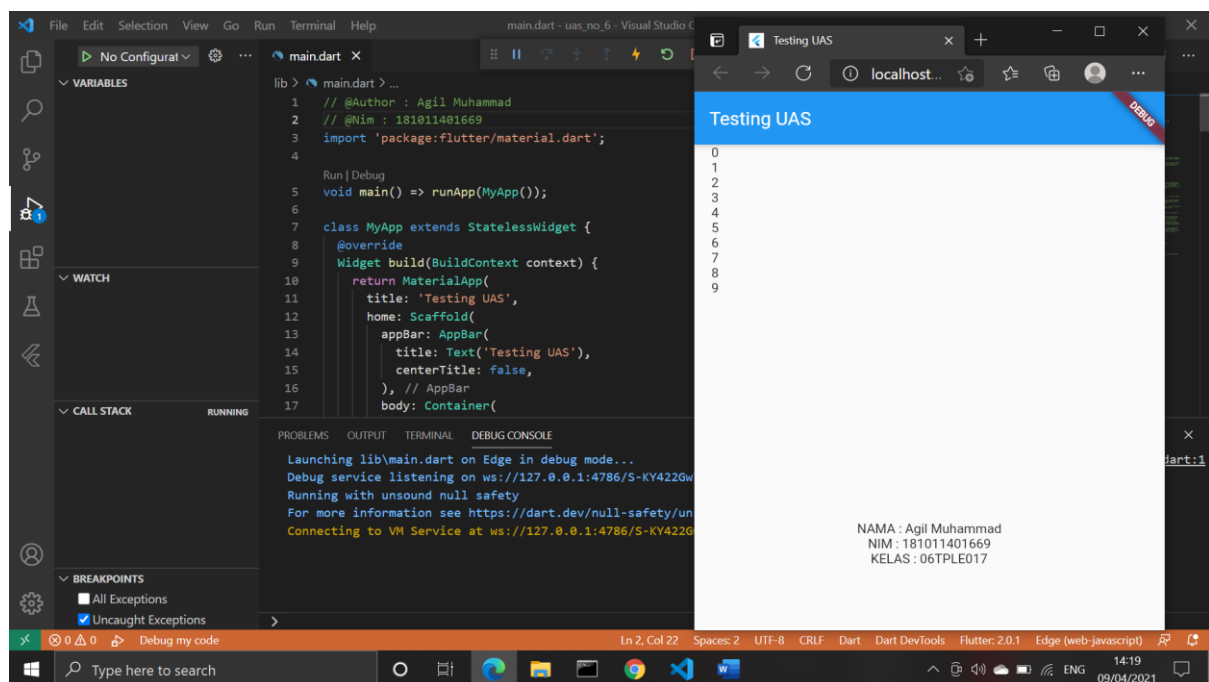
File Edit Selection View Go Run Terminal Help main.dart - uas_no_6 - Visual Studio C

No Configurat

VARIABLES

main.dart ×

lib > main.dart > ...

1 // @Author : Agil Muhammad
2 // @Nim : 181011401669
3 import 'package:flutter/material.dart';
4
Run | Debug
5 void main() => runApp(MyApp());
6
7 class MyApp extends StatelessWidget {
8 @override
9 Widget build(BuildContext context) {
10 return MaterialApp(
11 title: 'Testing UAS',
12 home: Scaffold(
13 appBar: AppBar(
14 title: Text('Testing UAS'),
15 centerTitle: false,
16 ), // AppBar
17 body: Container(

WATCH

CALL STACK RUNNING

PROBLEMS OUTPUT TERMINAL DEBUG CONSOLE

Launching lib\main.dart on Edge in debug mode...
Debug service listening on ws://127.0.0.1:4786/S-KY422Gw
Running with unsound null safety
For more information see https://dart.dev/null-safety/un
Connecting to VM Service at ws://127.0.0.1:4786/S-KY422G

dart:1

BREAKPOINTS
All Exceptions
Uncaught Exceptions

Testing UAS

localhost...

Testing UAS

DEBUG

0
1
2
3
4
5
6
7
8
9

NAMA : Agil Muhammad
NIM : 181011401669
KELAS : 06TPLE017

⊗ 0 ⚠ 0 Debug my code Ln 2, Col 22 Spaces: 2 UTF-8 CRLF Dart Dart DevTools Flutter: 2.0.1 Edge (web-javascript)

Type here to search

ENG 14:19 09/04/2021